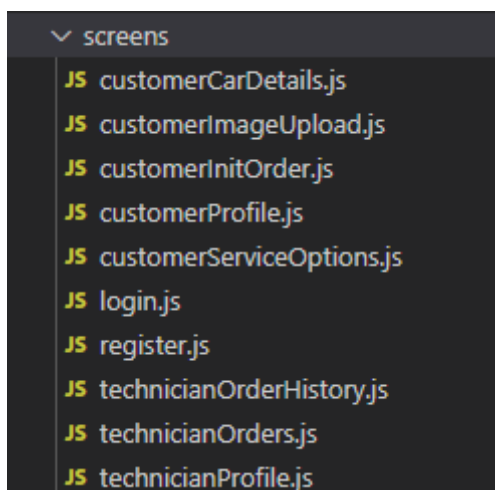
screens
JS customerCarDetails.js
JS customerImageUpload.js
JS customerInitOrder.js
JS customerProfile.js
JS customerServiceOptions.js
JS login.js
JS register.js
JS technicianOrderHistory.js
JS technicianOrders.js
JS technicianProfile.js